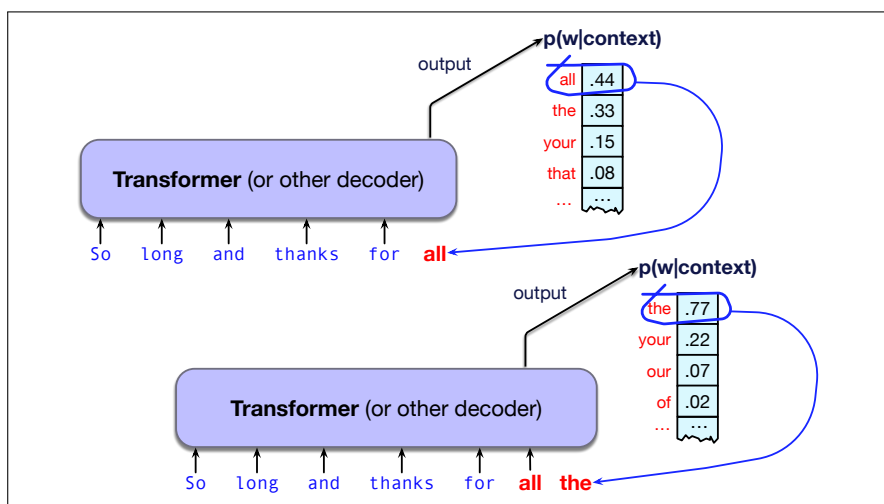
output

p(w|context)

| all | .44 |
|---|---|
| the | .33 |
| your | .15 |
| that | .08 |
| … | … |

Transformer (or other decoder)

So long and thanks for all

output

p(w|context)

| the | .77 |
|---|---|
| your | .22 |
| our | .07 |
| of | .02 |
| … | … |

Transformer (or other decoder)

So long and thanks for all the